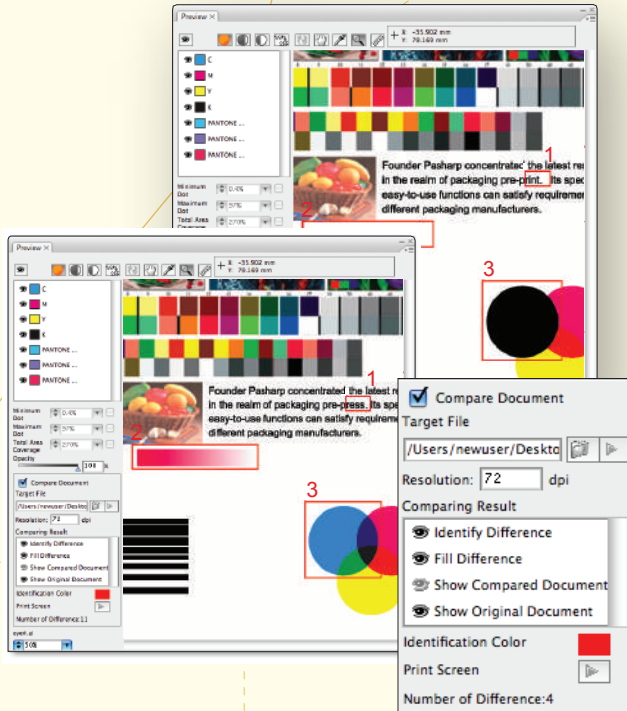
Preview ×

X: -35.902 mm
Y: 79.169 mm

C
M
Y
K
PANTONE ...
PANTONE ...
PANTONE ...

Minimum Dot 0.4%
Maximum Dot 97%
Total Area Coverage 270%

Founder Pasharp concentrated the latest re in the realm of packaging pre-print. Its spec easy-to-use functions can satisfy requireme different packaging manufacturers.

1
2
3

Preview ×

X: -35.902 mm
Y: 79.169 mm

C
M
Y
K
PANTONE ...
PANTONE ...
PANTONE ...

Minimum Dot 0.4%
Maximum Dot 97%
Total Area Coverage 270%
Opacity 100 %

Founder Pasharp concentrated the latest re in the realm of packaging pre-press. Its spe easy-to-use functions can satisfy requireme different packaging manufacturers.

1
2
3

Compare Document
Target File
/Users/newuser/Deskto
Resolution: 72 dpi
Comparing Result
Identify Difference
Fill Difference
Show Compared Document
Show Original Document
Identification Color
Print Screen
Number of Difference:11
eyeri.ai
50%

Compare Document
Target File
/Users/newuser/Deskto
Resolution: 72 dpi
Comparing Result
Identify Difference
Fill Difference
Show Compared Document
Show Original Document
Identification Color
Print Screen
Number of Difference:4